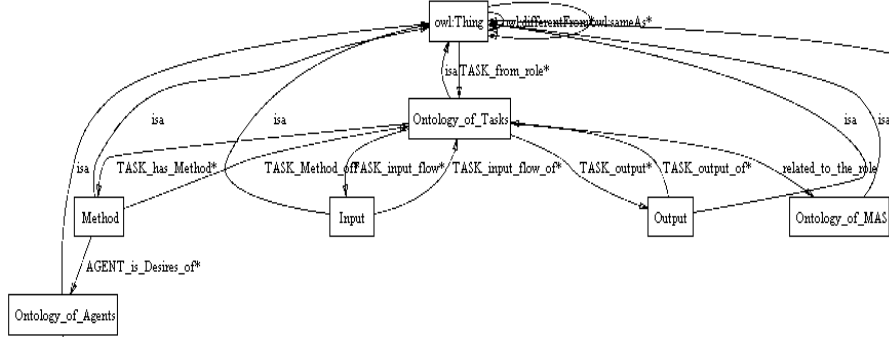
owl:Thing

owl:differentFrom owl:sameAs*

isa

TASK_from_role*

Ontology_of_Tasks

isa

isa

isa

isa

isa

TASK_has_Method*

TASK_Method_of

TASK_input_flow*

TASK_input_flow_of*

TASK_output*

TASK_output_of*

related_to_the_role

Method

Input

Output

Ontology_of_MAS

AGENT_is_Desires_of*

Ontology_of_Agents